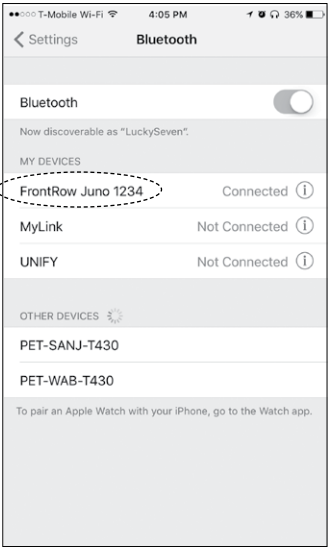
T-Mobile Wi-Fi 4:05 PM 36%

Settings Bluetooth

Bluetooth

Now discoverable as "LuckySeven".

MY DEVICES

FrontRow Juno 1234 Connected (i)

MyLink Not Connected (i)

UNIFY Not Connected (i)

OTHER DEVICES

PET-SANJ-T430

PET-WAB-T430

To pair an Apple Watch with your iPhone, go to the Watch app.